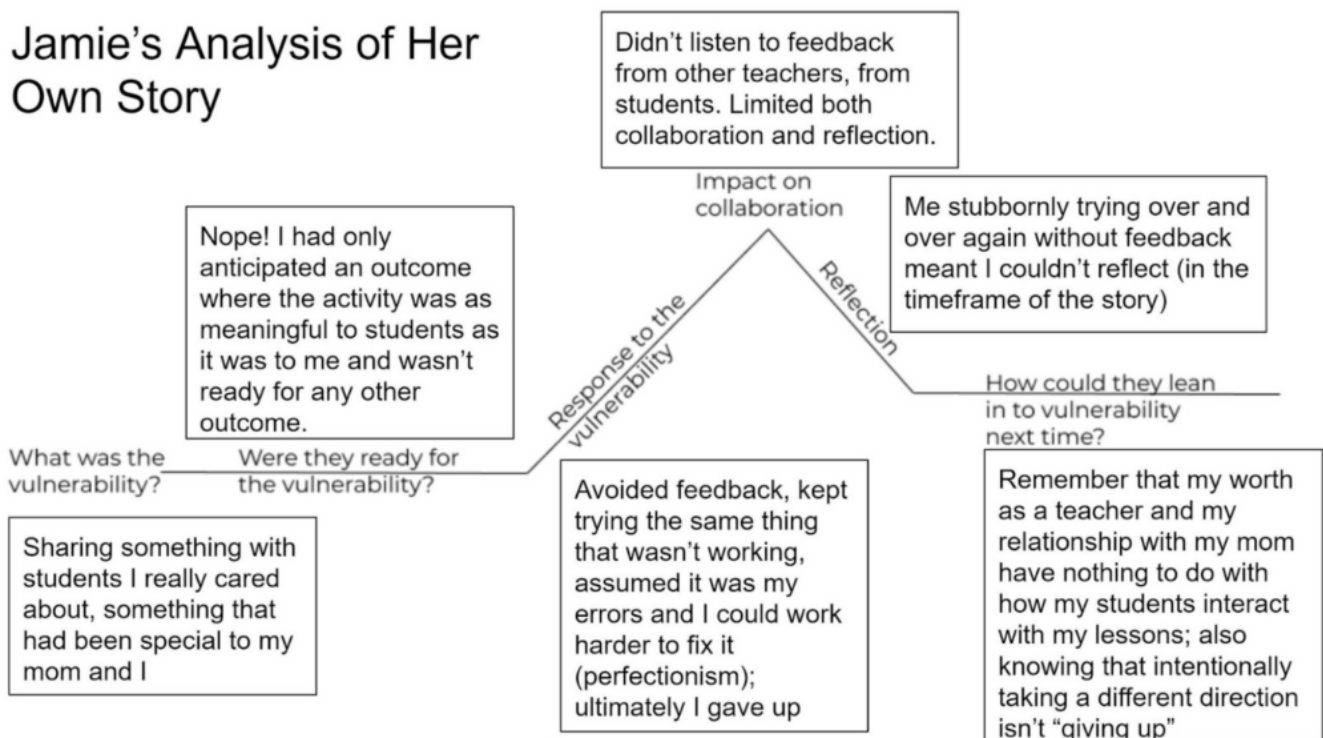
Jamie's Analysis of Her Own Story

Didn't listen to feedback from other teachers, from students. Limited both collaboration and reflection.

Impact on collaboration

Me stubbornly trying over and over again without feedback meant I couldn't reflect (in the timeframe of the story)

Nope! I had only anticipated an outcome where the activity was as meaningful to students as it was to me and wasn't ready for any other outcome.

Response to the vulnerability

Reflection

How could they lean in to vulnerability next time?

What was the vulnerability?

Were they ready for the vulnerability?

Sharing something with students I really cared about, something that had been special to my mom and I

Avoided feedback, kept trying the same thing that wasn't working, assumed it was my errors and I could work harder to fix it (perfectionism); ultimately I gave up

Remember that my worth as a teacher and my relationship with my mom have nothing to do with how my students interact with my lessons; also knowing that intentionally taking a different direction isn't "giving up"